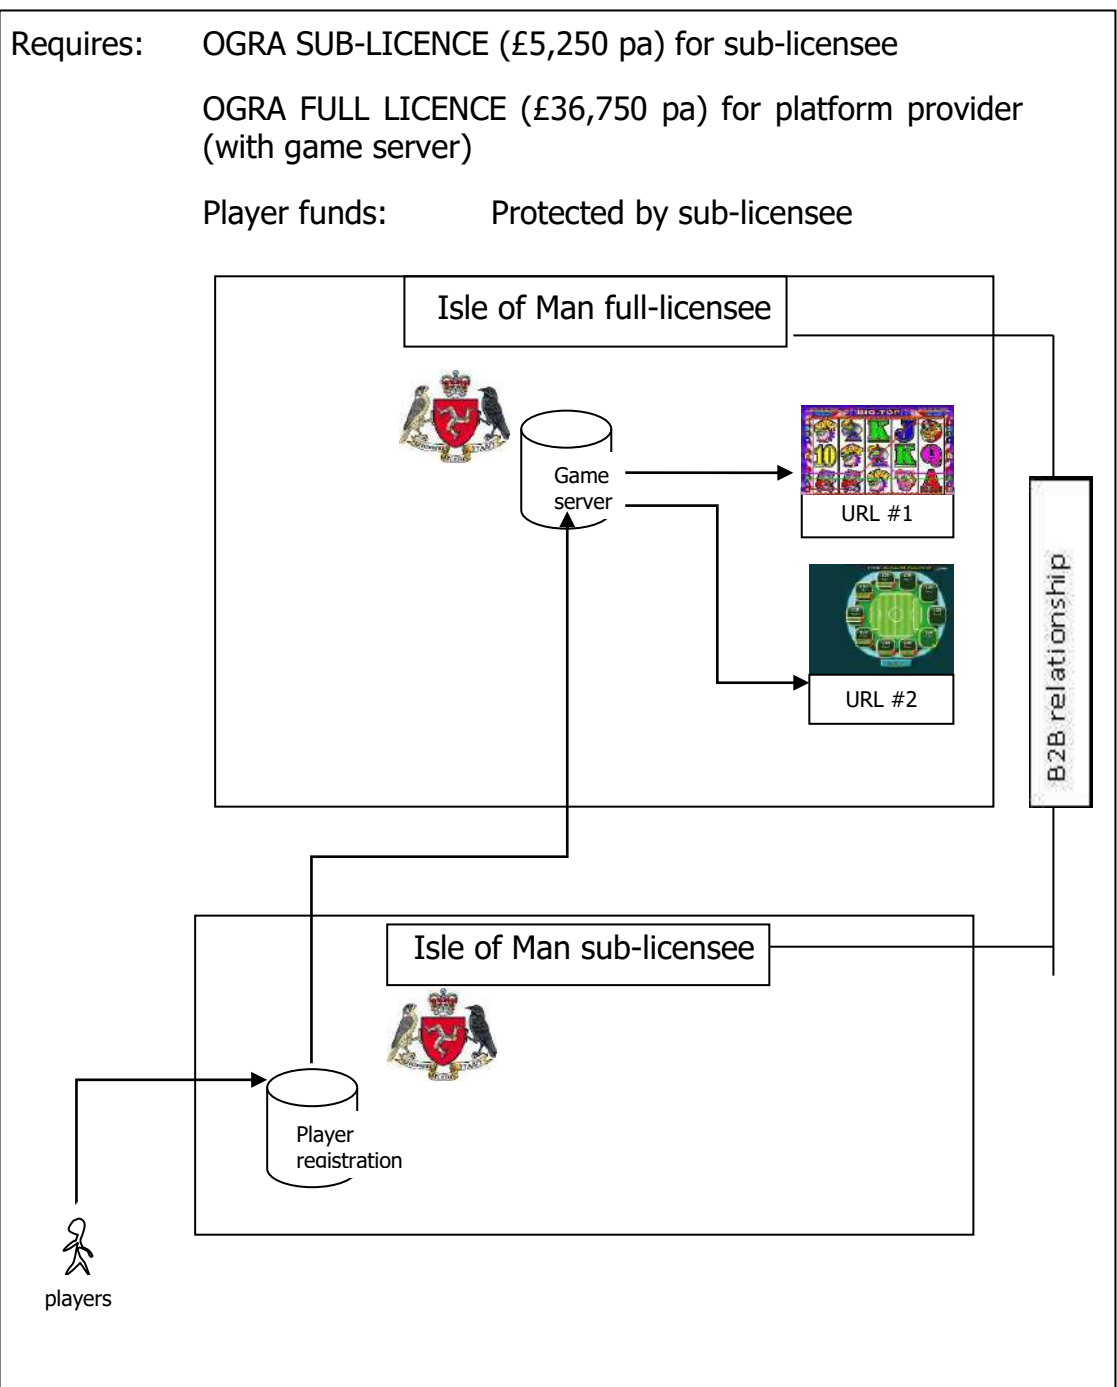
Requires: OGRA SUB-LICENCE (£5,250 pa) for sub-licensee

OGRA FULL LICENCE (£36,750 pa) for platform provider (with game server)

Player funds: Protected by sub-licensee

Isle of Man full-licensee

Game server

BIG TOP

URL #1

URL #2

B2B relationship

Isle of Man sub-licensee

Player registration

players